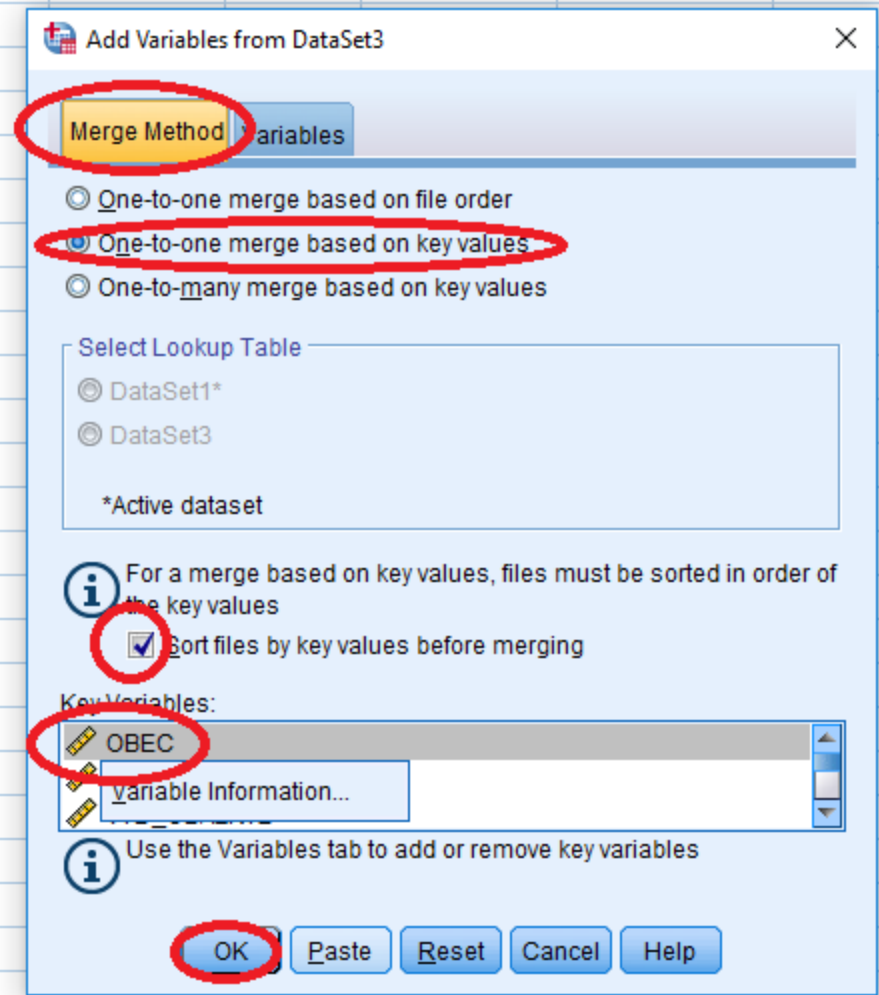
Add Variables from DataSet3

Merge Method
Variables

One-to-one merge based on file order
One-to-one merge based on key values
One-to-many merge based on key values

Select Lookup Table
DataSet1*
DataSet3

*Active dataset

For a merge based on key values, files must be sorted in order of the key values

Sort files by key values before merging

Key Variables:
OBEC
Variable Information...
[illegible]

Use the Variables tab to add or remove key variables

OK
Paste
Reset
Cancel
Help